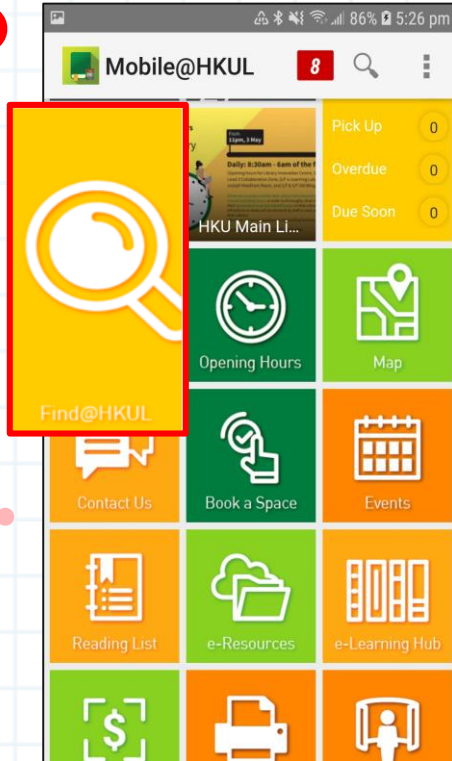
86% 5:26 pm

Mobile@HKUL

8

From 11pm, 3 May

Daily: 8:30am - 6am of the

HKU Main Li...

Pick Up 0

Overdue 0

Due Soon 0

Find@HKUL

Opening Hours

Map

Contact Us

Book a Space

Events

Reading List

e-Resources

e-Learning Hub